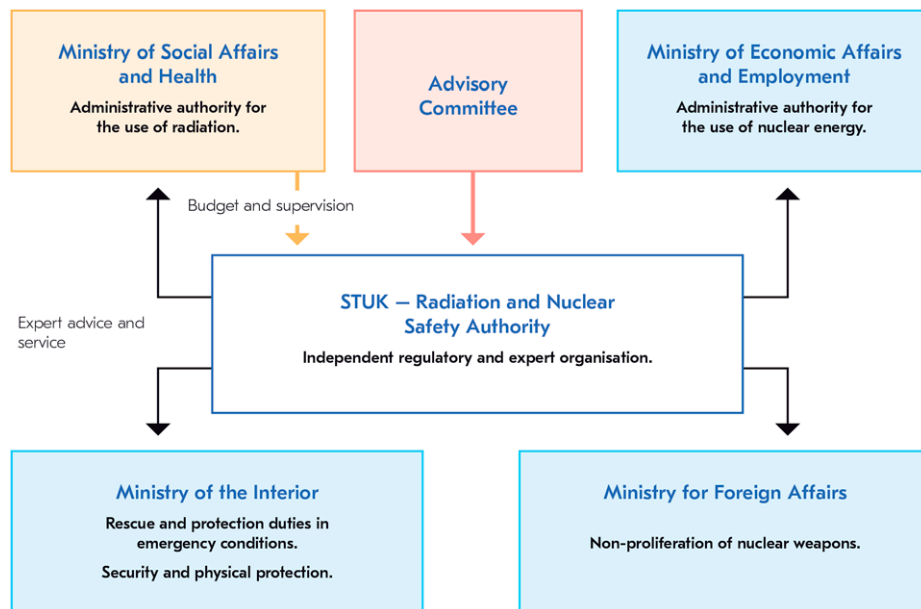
Ministry of Social Affairs and Health

Administrative authority for the use of radiation.

Advisory Committee

Ministry of Economic Affairs and Employment

Administrative authority for the use of nuclear energy.

Budget and supervision

STUK – Radiation and Nuclear Safety Authority

Independent regulatory and expert organisation.

Expert advice and service

Ministry of the Interior

Rescue and protection duties in emergency conditions.

Security and physical protection.

Ministry for Foreign Affairs

Non-proliferation of nuclear weapons.